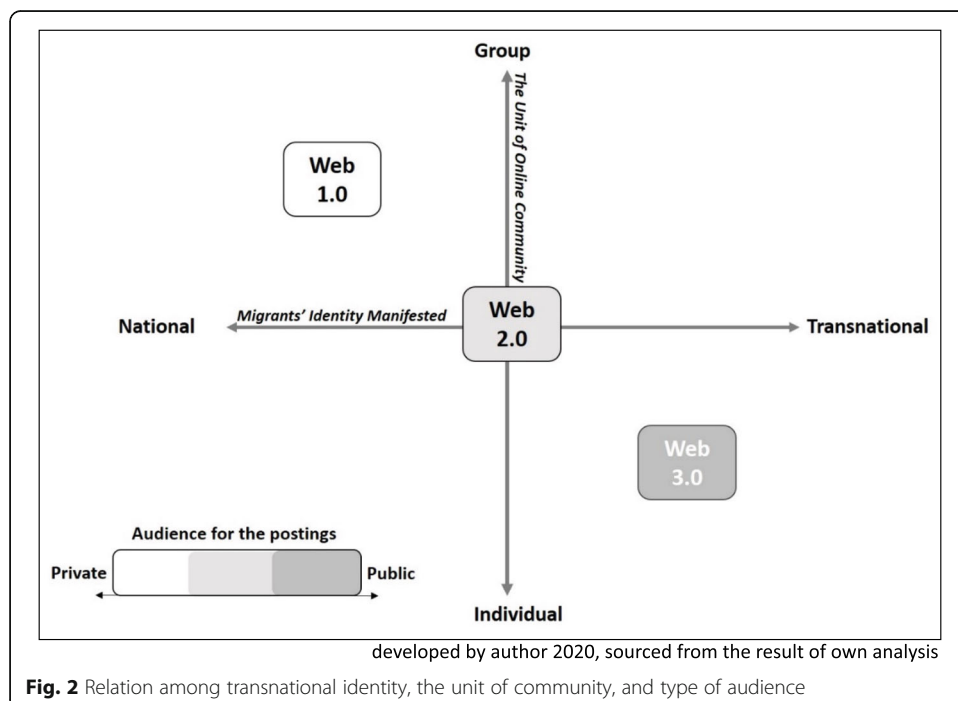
Group

The Unit of Online Community

Web 1.0

Migrants' Identity Manifested

National

Web 2.0

Transnational

Web 3.0

Audience for the postings

Private

Public

Individual

developed by author 2020, sourced from the result of own analysis

**Fig. 2** Relation among transnational identity, the unit of community, and type of audience